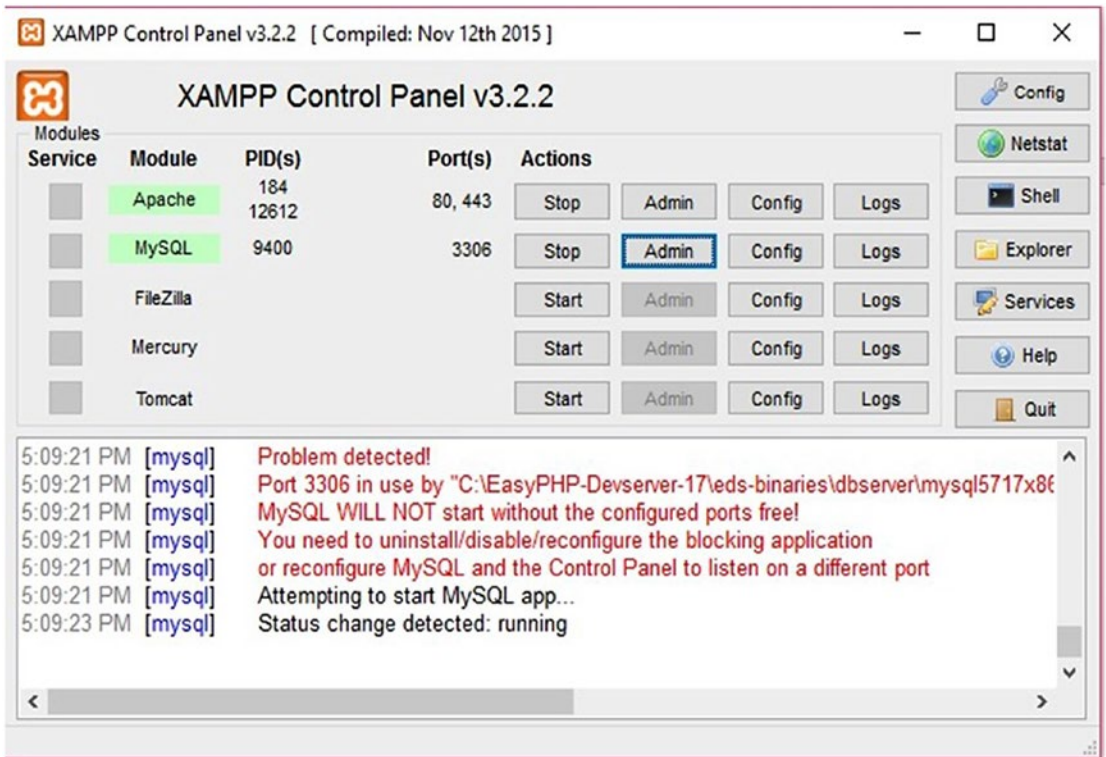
XAMPP Control Panel v3.2.2 [ Compiled: Nov 12th 2015 ]

XAMPP Control Panel v3.2.2

Config
Netstat
Shell
Explorer
Services
Help
Quit

Modules

| Service | Module | PID(s) | Port(s) | Actions | | | |
|---|---|---|---|---|---|---|---|
| | Apache | 184 12612 | 80, 443 | Stop | Admin | Config | Logs |
| | MySQL | 9400 | 3306 | Stop | Admin | Config | Logs |
| | FileZilla | | | Start | Admin | Config | Logs |
| | Mercury | | | Start | Admin | Config | Logs |
| | Tomcat | | | Start | Admin | Config | Logs |

5:09:21 PM [mysql] Problem detected!
5:09:21 PM [mysql] Port 3306 in use by "C:\EasyPHP-Devserver-17\eds-binaries\dbserver\mysql5717x8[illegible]
5:09:21 PM [mysql] MySQL WILL NOT start without the configured ports free!
5:09:21 PM [mysql] You need to uninstall/disable/reconfigure the blocking application
5:09:21 PM [mysql] or reconfigure MySQL and the Control Panel to listen on a different port
5:09:21 PM [mysql] Attempting to start MySQL app...
5:09:23 PM [mysql] Status change detected: running